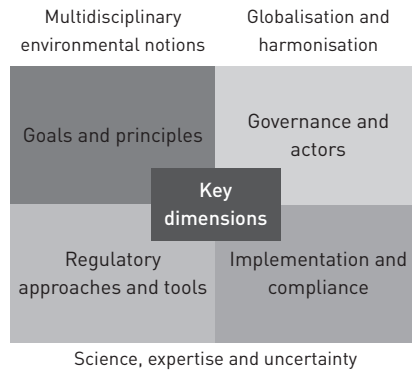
Multidisciplinary environmental notions

Globalisation and harmonisation

Goals and principles

Governance and actors

Key dimensions

Regulatory approaches and tools

Implementation and compliance

Science, expertise and uncertainty